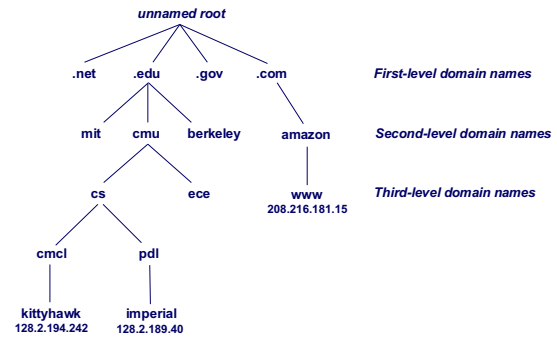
unnamed root

.net .edu .gov .com

First-level domain names

mit cmu berkeley amazon

Second-level domain names

cs ece www
208.216.181.15

Third-level domain names

cmcl pdl

kittyhawk
128.2.194.242

imperial
128.2.189.40